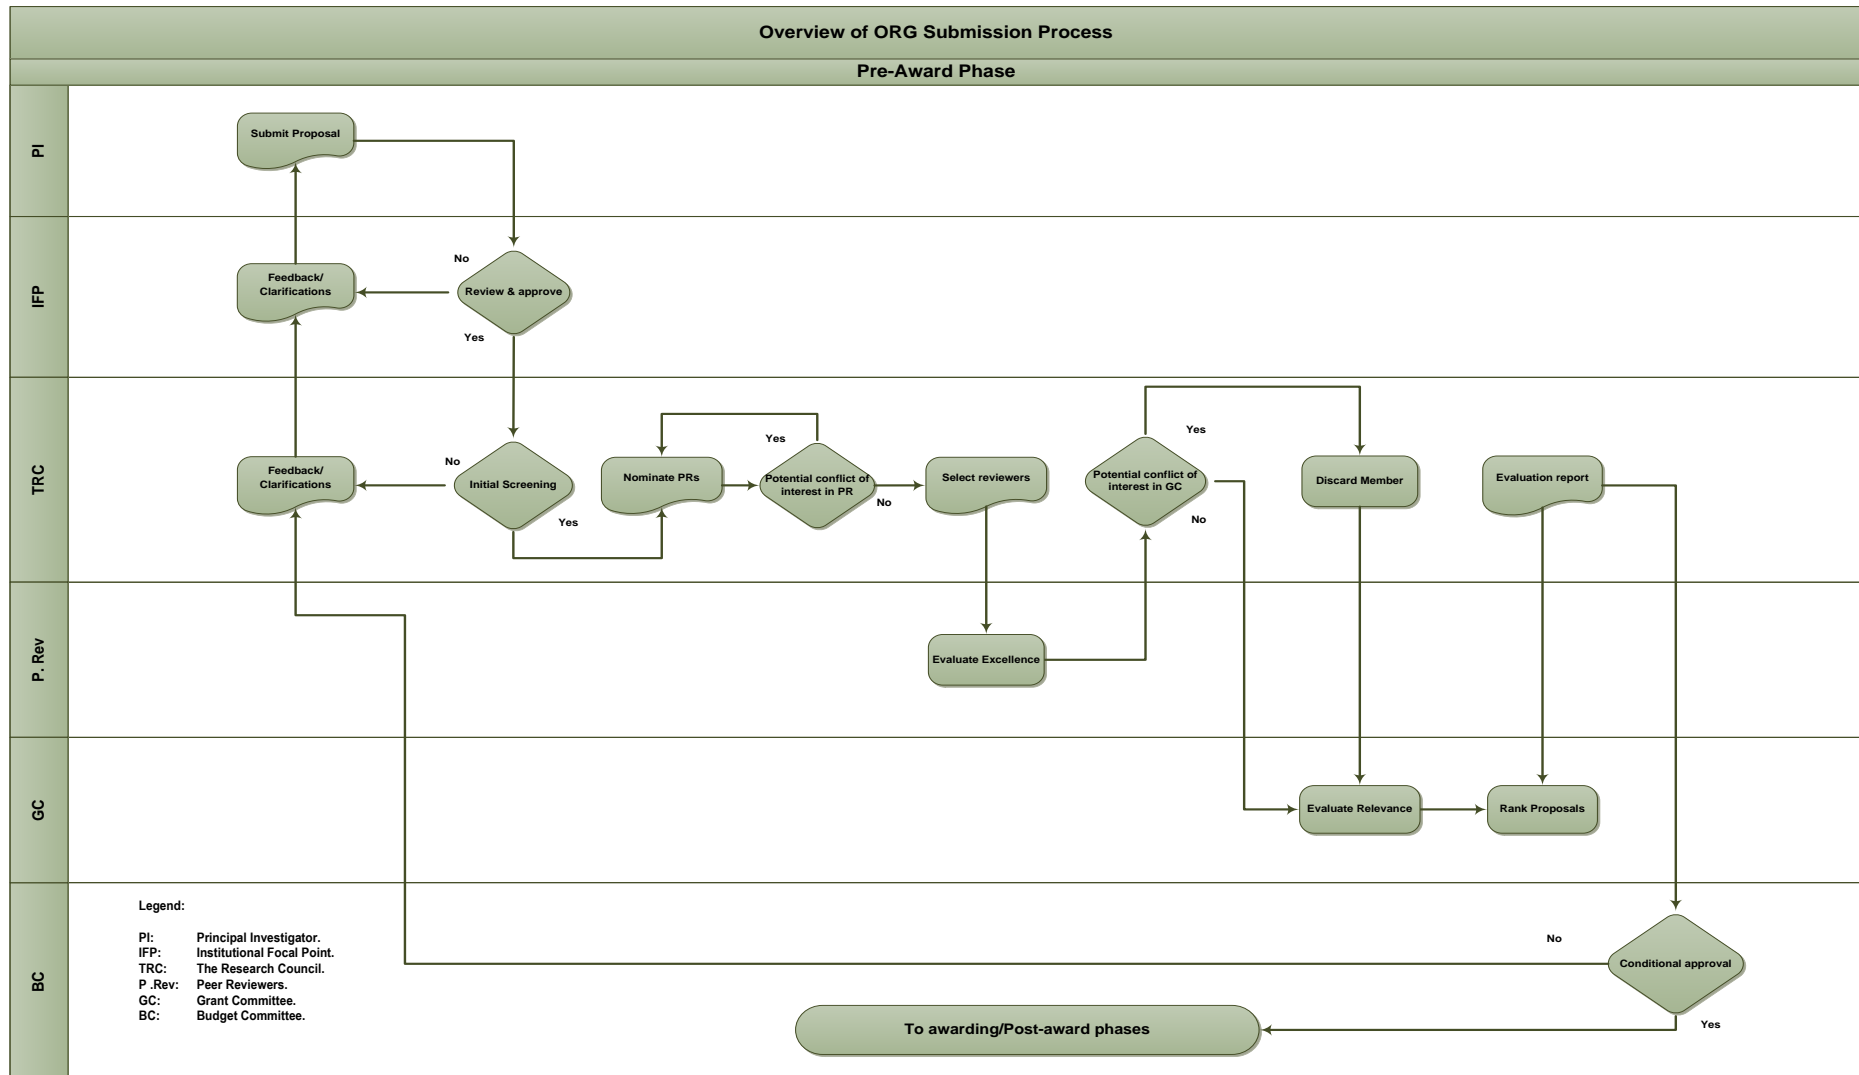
Overview of ORG Submission Process

Pre-Award Phase

PI

Submit Proposal

IFP

Feedback/ Clarifications

No

Review & approve

Yes

TRC

Feedback/ Clarifications

No

Initial Screening

Yes

Nominate PRs

Yes

Potential conflict of interest in PR

No

Select reviewers

Potential conflict of interest in GC

Yes

No

Discard Member

Evaluation report

P. Rev

Evaluate Excellence

GC

Evaluate Relevance

Rank Proposals

BC

Legend:

PI: Principal Investigator.
IFP: Institutional Focal Point.
TRC: The Research Council.
P .Rev: Peer Reviewers.
GC: Grant Committee.
BC: Budget Committee.

No

Conditional approval

Yes

To awarding/Post-award phases